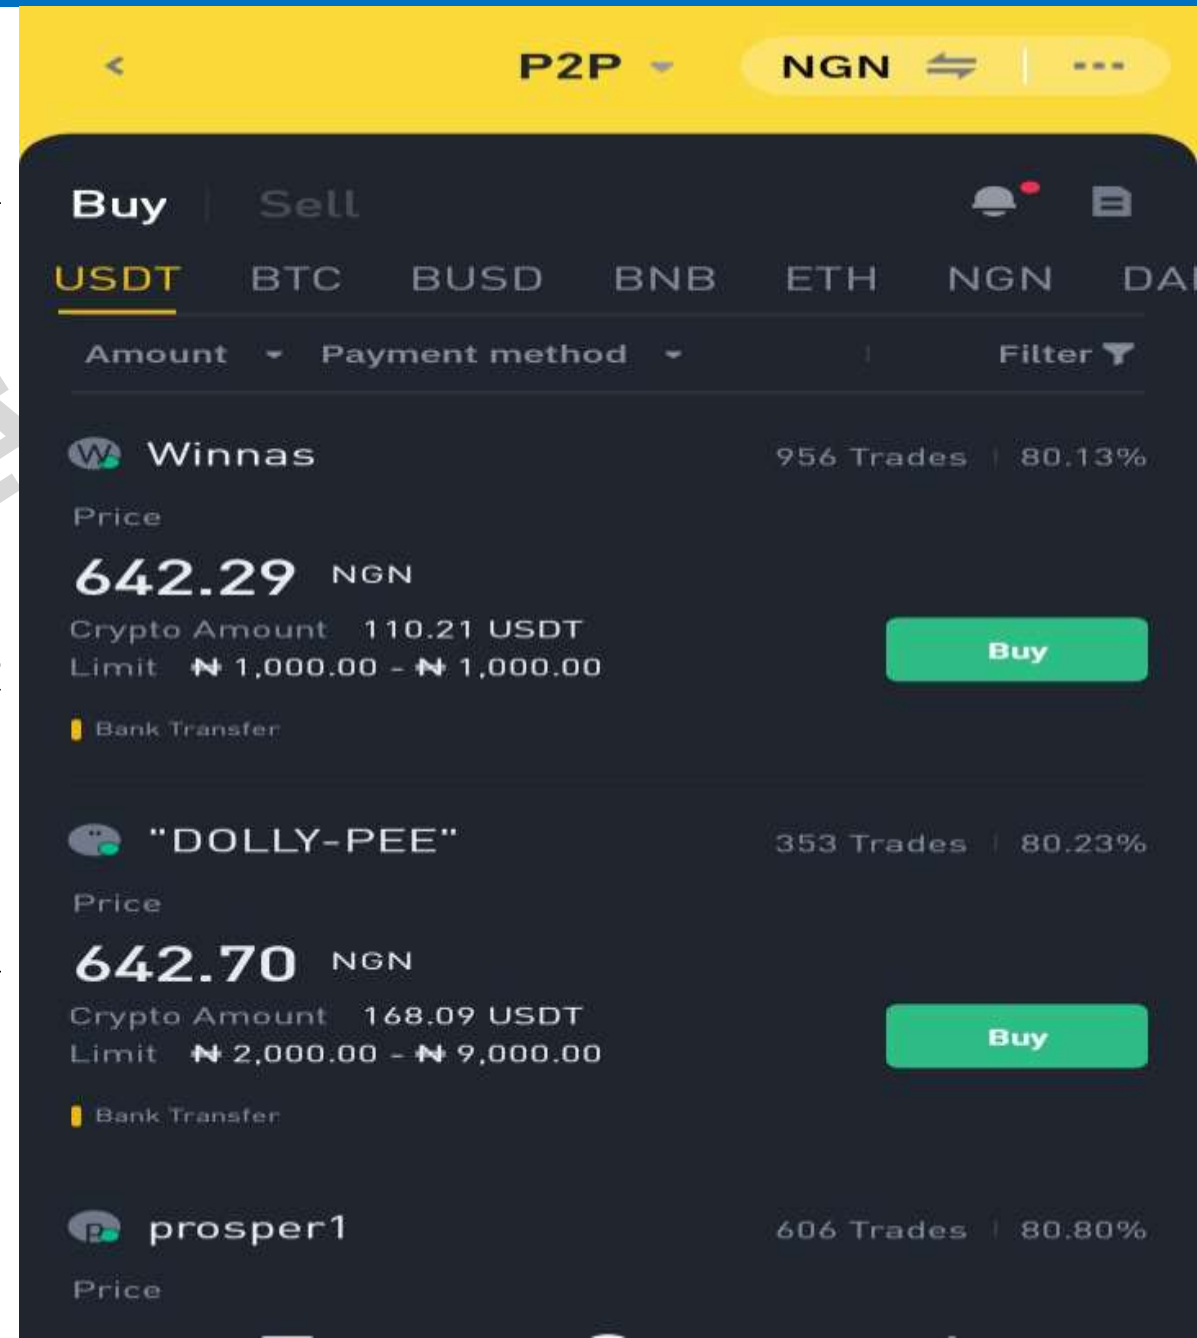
<

P2P

NGN

Buy | Sell

USDT BTC BUSD BNB ETH NGN DA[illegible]

Amount Payment method Filter

W Winnas 956 Trades | 80.13%

Price

642.29 NGN

Crypto Amount 110.21 USDT

Limit ₦ 1,000.00 - ₦ 1,000.00

Buy

Bank Transfer

"DOLLY-PEE" 353 Trades | 80.23%

Price

642.70 NGN

Crypto Amount 168.09 USDT

Limit ₦ 2,000.00 - ₦ 9,000.00

Buy

Bank Transfer

P prosper1 606 Trades | 80.80%

Price